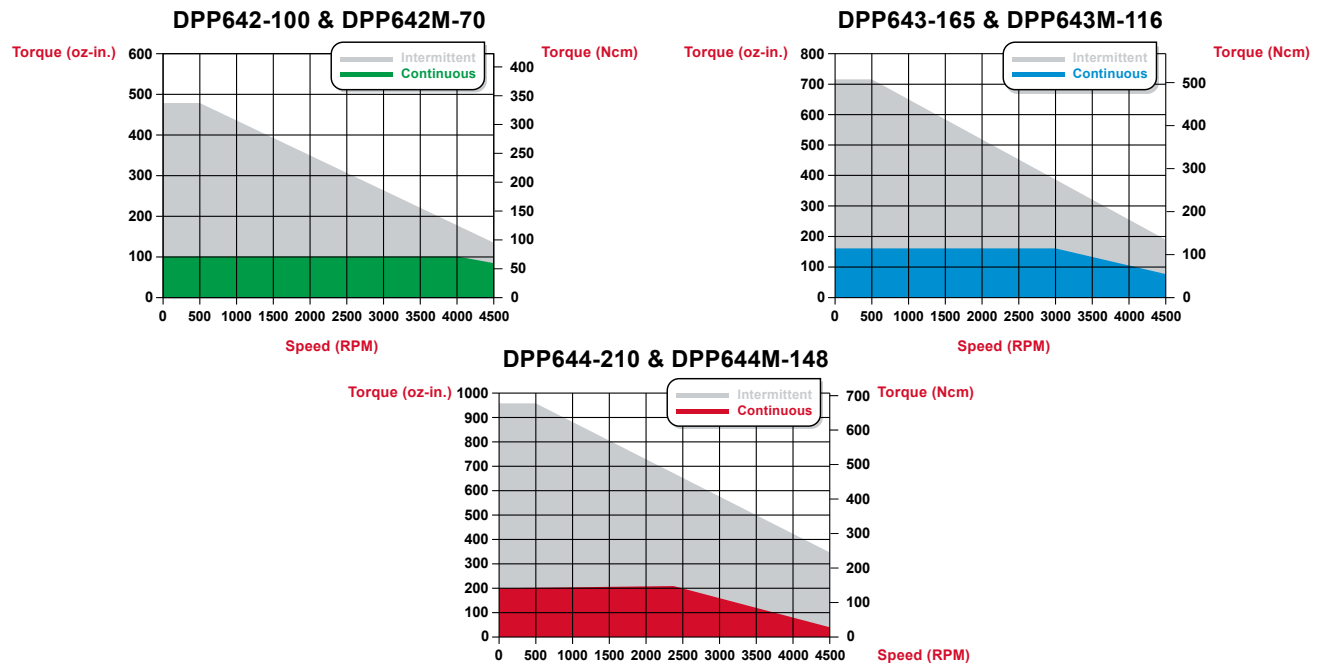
DPP642-100 & DPP642M-70

Torque (oz-in.)
Torque (Ncm)
Intermittent
Continuous
600
500
400
300
200
100
0
400
350
300
250
200
150
100
50
0
0 500 1000 1500 2000 2500 3000 3500 4000 4500
Speed (RPM)

DPP643-165 & DPP643M-116

Torque (oz-in.)
Torque (Ncm)
Intermittent
Continuous
800
700
600
500
400
300
200
100
0
500
400
300
200
100
0
0 500 1000 1500 2000 2500 3000 3500 4000 4500
Speed (RPM)

DPP644-210 & DPP644M-148

Torque (oz-in.)
Torque (Ncm)
Intermittent
Continuous
1000
900
800
700
600
500
400
300
200
100
0
700
600
500
400
300
200
100
0
0 500 1000 1500 2000 2500 3000 3500 4000 4500
Speed (RPM)